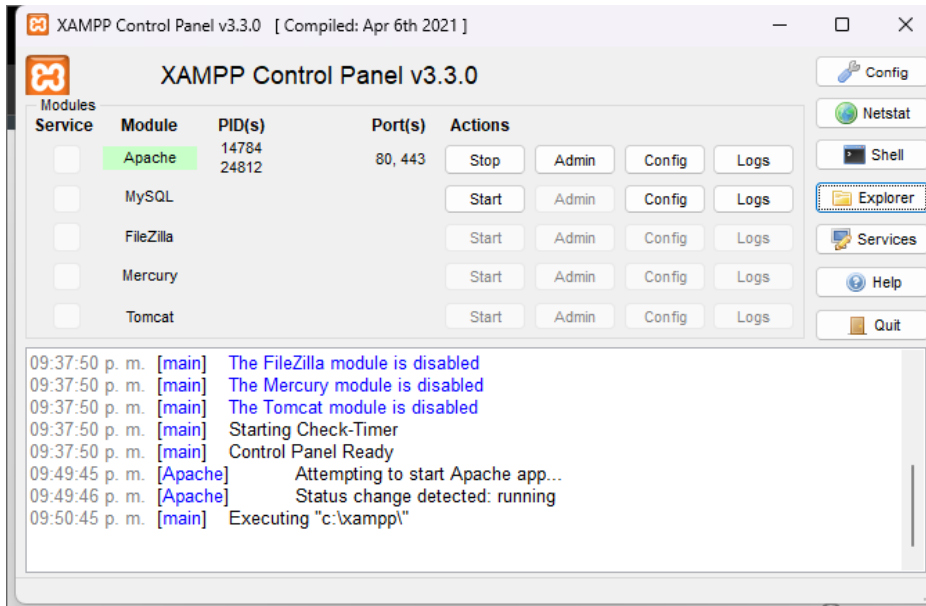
XAMPP Control Panel v3.3.0 [ Compiled: Apr 6th 2021 ]

XAMPP Control Panel v3.3.0

Config
Netstat
Shell
Explorer
Services
Help
Quit

Modules

| Service | Module | PID(s) | Port(s) | Actions | | | |
|---|---|---|---|---|---|---|---|
| | Apache | 14784 24812 | 80, 443 | Stop | Admin | Config | Logs |
| | MySQL | | | Start | Admin | Config | Logs |
| | FileZilla | | | Start | Admin | Config | Logs |
| | Mercury | | | Start | Admin | Config | Logs |
| | Tomcat | | | Start | Admin | Config | Logs |

09:37:50 p. m. [main] The FileZilla module is disabled
09:37:50 p. m. [main] The Mercury module is disabled
09:37:50 p. m. [main] The Tomcat module is disabled
09:37:50 p. m. [main] Starting Check-Timer
09:37:50 p. m. [main] Control Panel Ready
09:49:45 p. m. [Apache] Attempting to start Apache app...
09:49:46 p. m. [Apache] Status change detected: running
09:50:45 p. m. [main] Executing "c:\xampp\"